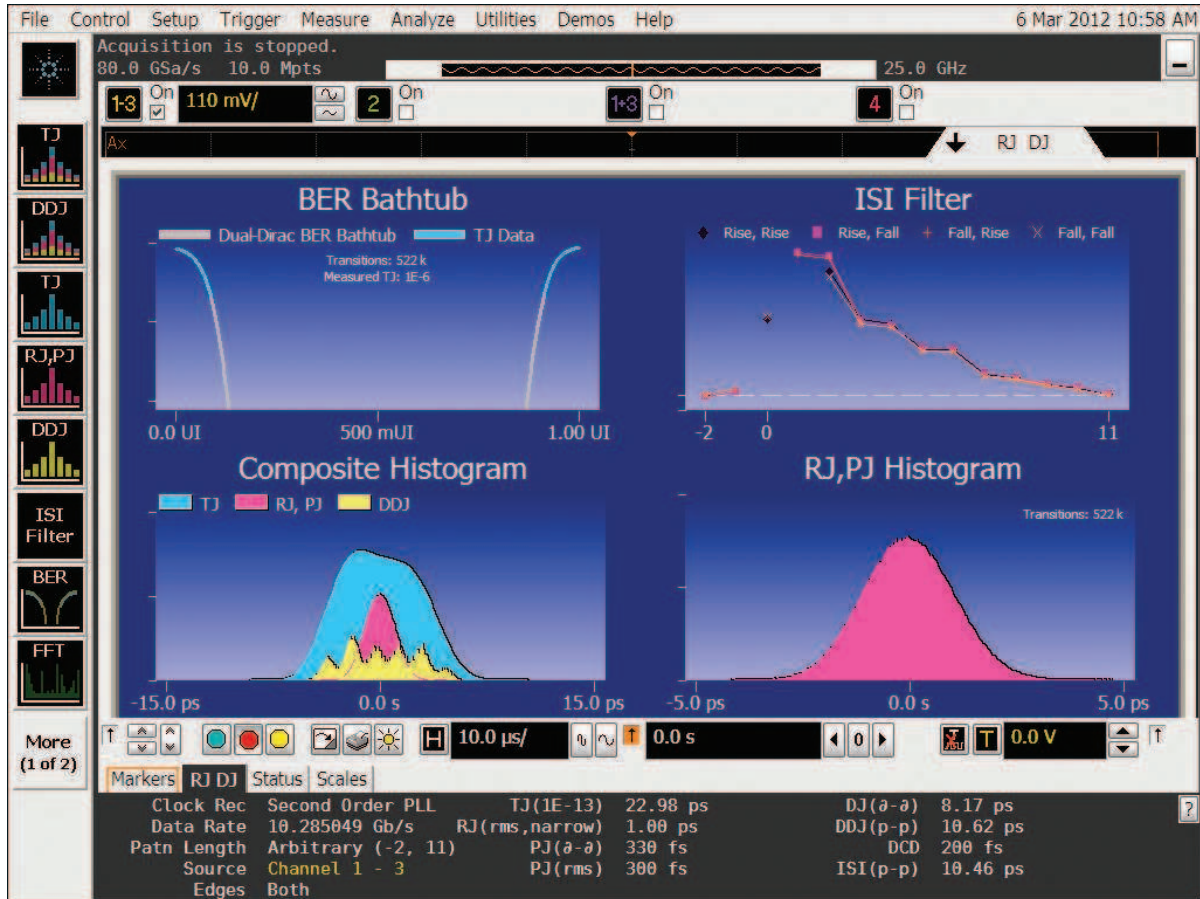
File Control Setup Trigger Measure Analyze Utilities Demos Help 6 Mar 2012 10:58 AM

Acquisition is stopped.
80.0 GSa/s 10.0 Mpts 25.0 GHz

1-3 On 110 mV/ 2 On 1+3 On 4 On

Ax

RJ DJ

TJ
DDJ
TJ
RJ,PJ
DDJ
ISI Filter
BER
FFT
More (1 of 2)

BER Bathtub
Dual-Dirac BER Bathtub TJ Data
Transitions: 522 k
Measured TJ: 1E-6
0.0 UI 500 mUI 1.00 UI

ISI Filter
Rise, Rise Rise, Fall Fall, Rise Fall, Fall
-2 0 11

Composite Histogram
TJ RJ, PJ DDJ
-15.0 ps 0.0 s 15.0 ps

RJ,PJ Histogram
Transitions: 522 k
-5.0 ps 0.0 s 5.0 ps

H 10.0 µs/ 0.0 s 0 T 0.0 V

Markers RJ DJ Status Scales

| | | | | | |
|---|---|---|---|---|---|
| Clock Rec | Second Order PLL | TJ(1E-13) | 22.98 ps | DJ(∂-∂) | 8.17 ps |
| Data Rate | 10.285049 Gb/s | RJ(rms,narrow) | 1.00 ps | DDJ(p-p) | 10.62 ps |
| Patn Length | Arbitrary (-2, 11) | PJ(∂-∂) | 330 fs | DCD | 200 fs |
| Source | Channel 1 - 3 | PJ(rms) | 300 fs | ISI(p-p) | 10.46 ps |
| Edges | Both | | | | |

?